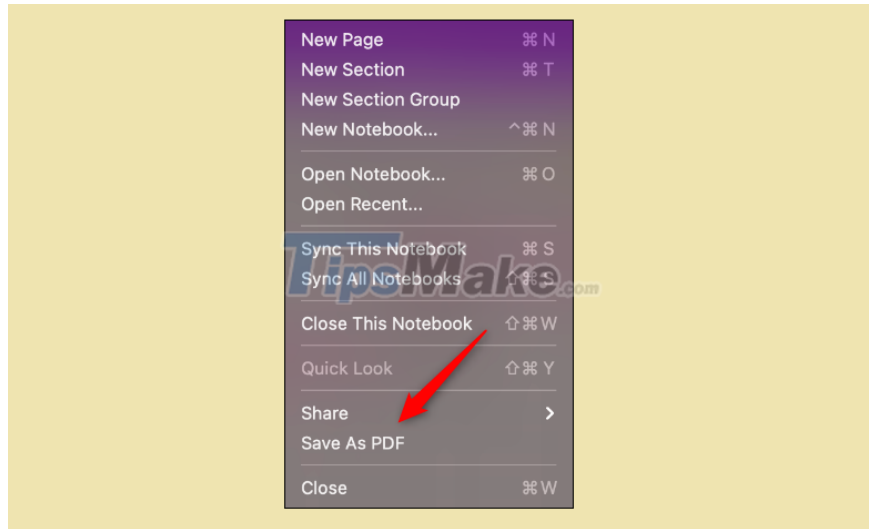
New Page ⌘N
New Section ⌘T
New Section Group
New Notebook... ^⌘N

Open Notebook... ⌘O
Open Recent...

Sync This Notebook ⌘S
Sync All Notebooks ⇧⌘S

Close This Notebook ⇧⌘W

Quick Look ⇧⌘Y

Share >
Save As PDF

Close ⌘W

TipsMake.com